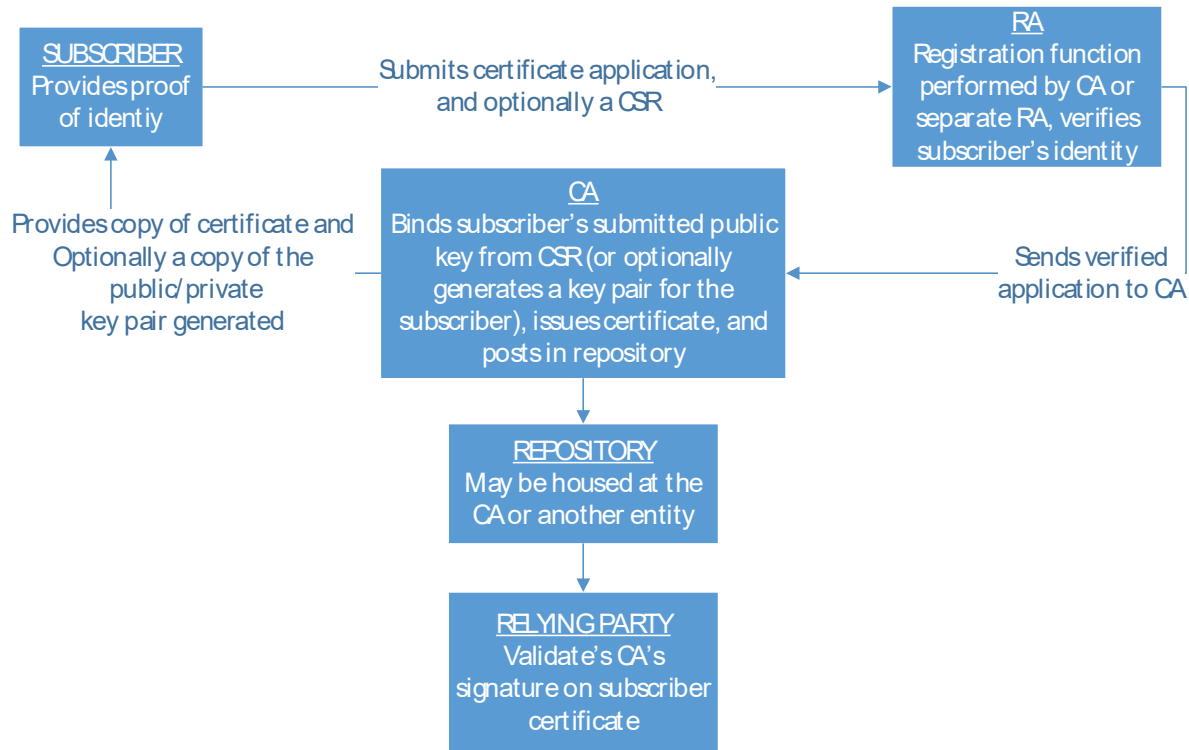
SUBSCRIBER
Provides proof of identiy

Submits certificate application, and optionally a CSR

RA
Registration function performed by CA or separate RA, verifies subscriber's identity

Provides copy of certificate and Optionally a copy of the public/private key pair generated

CA
Binds subscriber's submitted public key from CSR (or optionally generates a key pair for the subscriber), issues certificate, and posts in repository

Sends verified application to CA

REPOSITORY
May be housed at the CA or another entity

RELYING PARTY
Validate's CA's signature on subscriber certificate